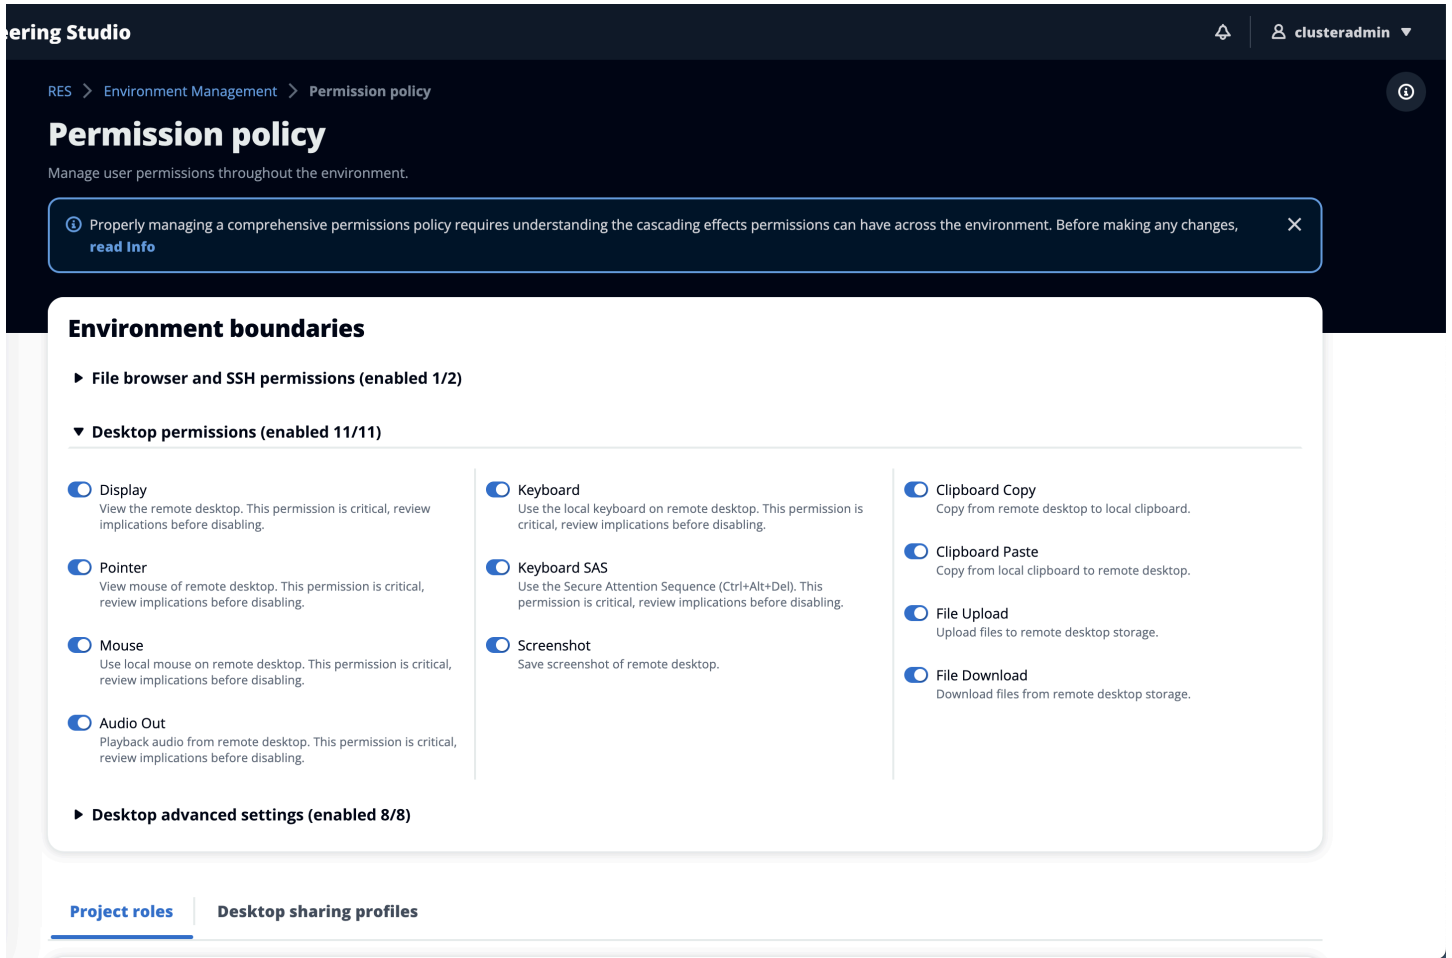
ering Studio

clusteradmin

RES > Environment Management > Permission policy

Permission policy

Manage user permissions throughout the environment.

Properly managing a comprehensive permissions policy requires understanding the cascading effects permissions can have across the environment. Before making any changes, read Info

Environment boundaries

File browser and SSH permissions (enabled 1/2)

Desktop permissions (enabled 11/11)

Display
View the remote desktop. This permission is critical, review implications before disabling.

Pointer
View mouse of remote desktop. This permission is critical, review implications before disabling.

Mouse
Use local mouse on remote desktop. This permission is critical, review implications before disabling.

Audio Out
Playback audio from remote desktop. This permission is critical, review implications before disabling.

Keyboard
Use the local keyboard on remote desktop. This permission is critical, review implications before disabling.

Keyboard SAS
Use the Secure Attention Sequence (Ctrl+Alt+Del). This permission is critical, review implications before disabling.

Screenshot
Save screenshot of remote desktop.

Clipboard Copy
Copy from remote desktop to local clipboard.

Clipboard Paste
Copy from local clipboard to remote desktop.

File Upload
Upload files to remote desktop storage.

File Download
Download files from remote desktop storage.

Desktop advanced settings (enabled 8/8)

Project roles

Desktop sharing profiles